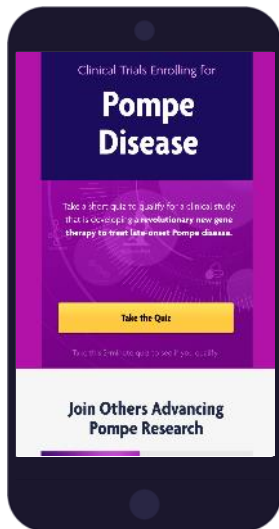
Clinical Trials Enrolling for

Pompe Disease

Take a short quiz to qualify for a clinical study that is developing a revolutionary new gene therapy to treat late-onset Pompe disease.

Take the Quiz

Take this 3-minute quiz to see if you qualify

Join Others Advancing Pompe Research